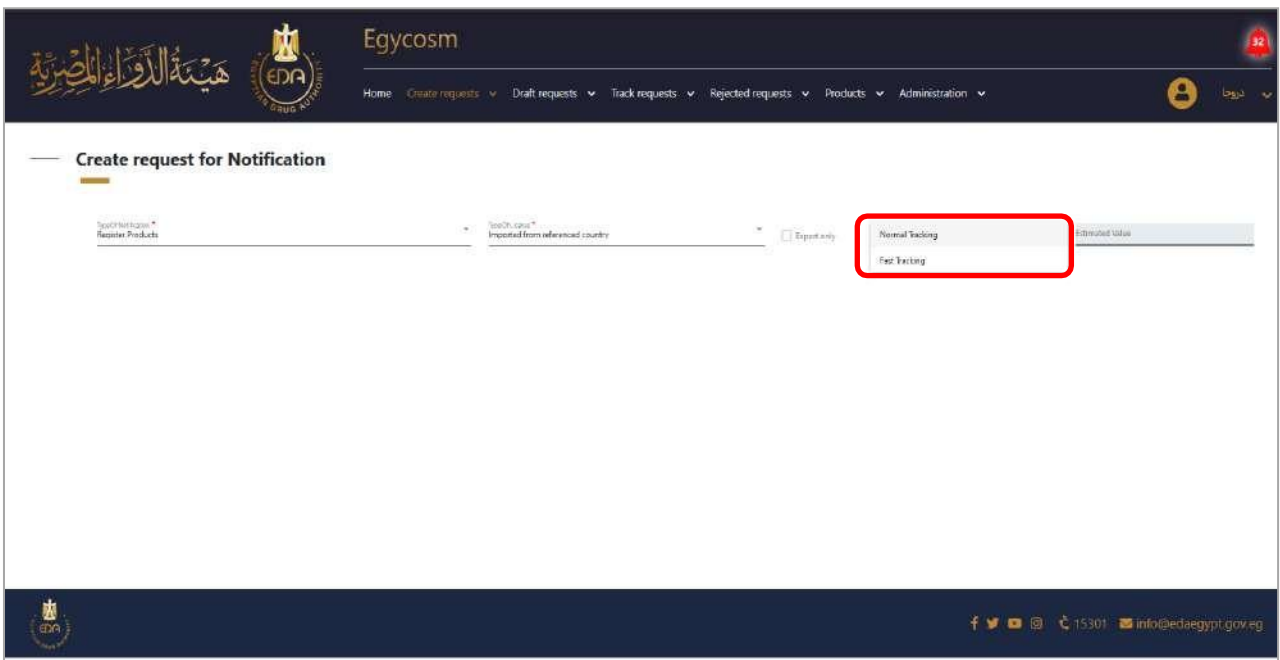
هيئة الدواء المصرية

EDA

EGYPTIAN DRUG AUTHORITY

Egycosm

32

Home Create requests Draft requests Track requests Rejected requests Products Administration

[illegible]

Create request for Notification

Type of Notification *
Register Products

Type Of... *
Imported from referenced country

Export only

Normal Tracking

Fast Tracking

Estimated Value

EDA

15301 info@edaegypt.gov.eg